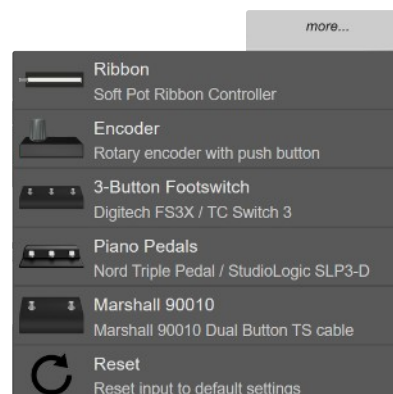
more...

Ribbon
Soft Pot Ribbon Controller

Encoder
Rotary encoder with push button

3-Button Footswitch
Digitech FS3X / TC Switch 3

Piano Pedals
Nord Triple Pedal / StudioLogic SLP3-D

Marshall 90010
Marshall 90010 Dual Button TS cable

Reset
Reset input to default settings